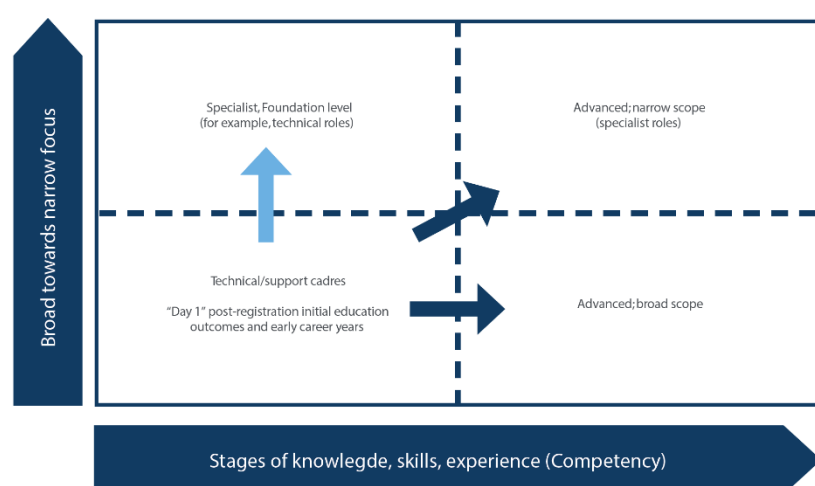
Broad towards narrow focus

Specialist, Foundation level (for example, technical roles)

Advanced; narrow scope (specialist roles)

Technical/support cadres

"Day 1" post-registration initial education outcomes and early career years

Advanced; broad scope

Stages of knowlegde, skills, experience (Competency)